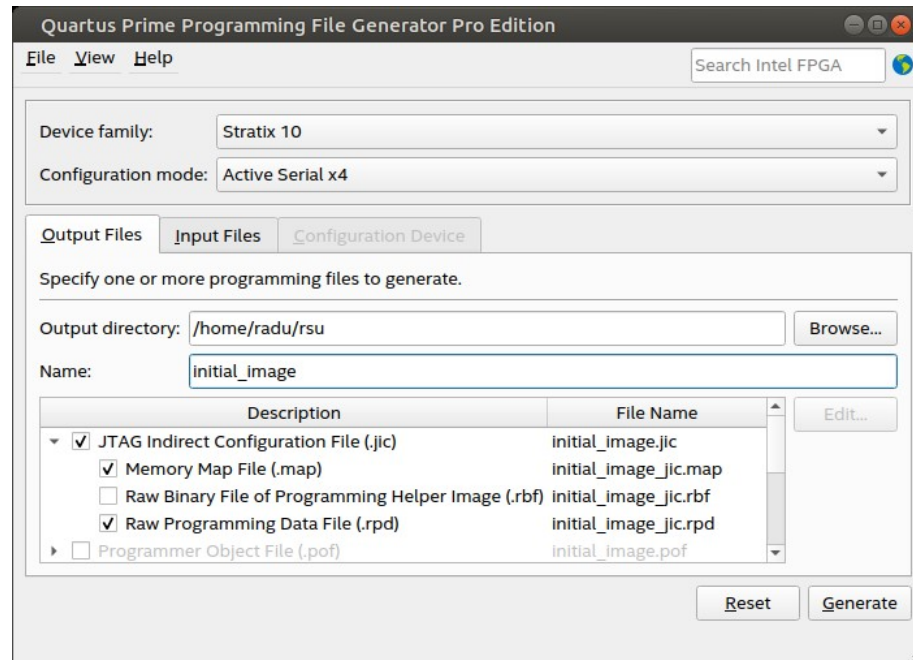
Quartus Prime Programming File Generator Pro Edition

File View Help

Search Intel FPGA

Device family: Stratix 10

Configuration mode: Active Serial x4

Output Files | Input Files | Configuration Device

Specify one or more programming files to generate.

Output directory: /home/radu/rsu

Browse...

Name: initial_image

| Description | File Name |
|---|---|
| ✓ JTAG Indirect Configuration File (.jic) | initial_image.jic |
| ✓ Memory Map File (.map) | initial_image_jic.map |
| Raw Binary File of Programming Helper Image (.rbf) | initial_image_jic.rbf |
| ✓ Raw Programming Data File (.rpd) | initial_image_jic.rpd |
| Programmer Object File (.pof) | initial_image.pof |

Edit...

Reset

Generate